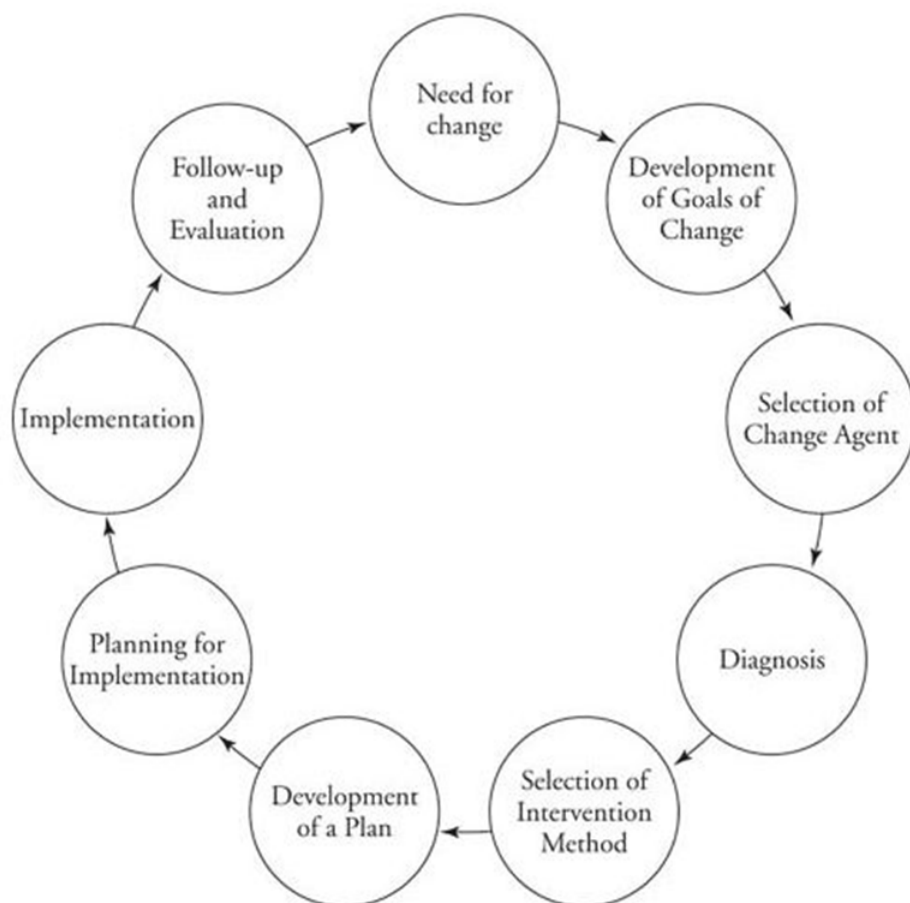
Need for change

Development of Goals of Change

Selection of Change Agent

Diagnosis

Selection of Intervention Method

Development of a Plan

Planning for Implementation

Implementation

Follow-up and Evaluation